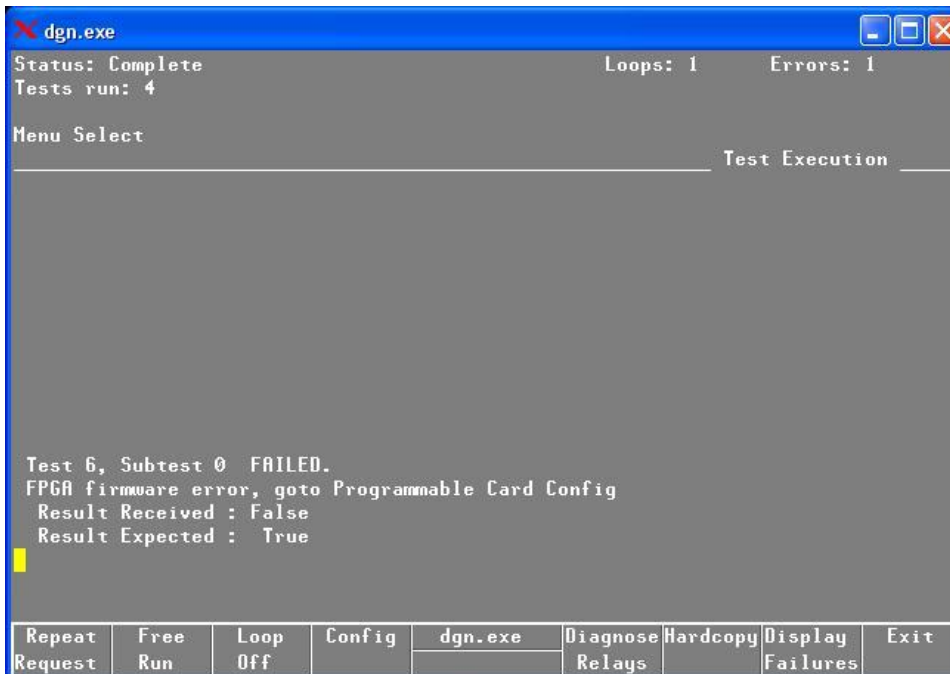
dgn.exe

Status: Complete
Tests run: 4

Loops: 1
Errors: 1

Menu Select

Test Execution

Test 6, Subtest 0 FAILED.
FPGA firmware error, goto Programmable Card Config
Result Received : False
Result Expected : True

| Repeat Request | Free Run | Loop Off | Config | dgn.exe | Diagnose Relays | Hardcopy | Display Failures | Exit |